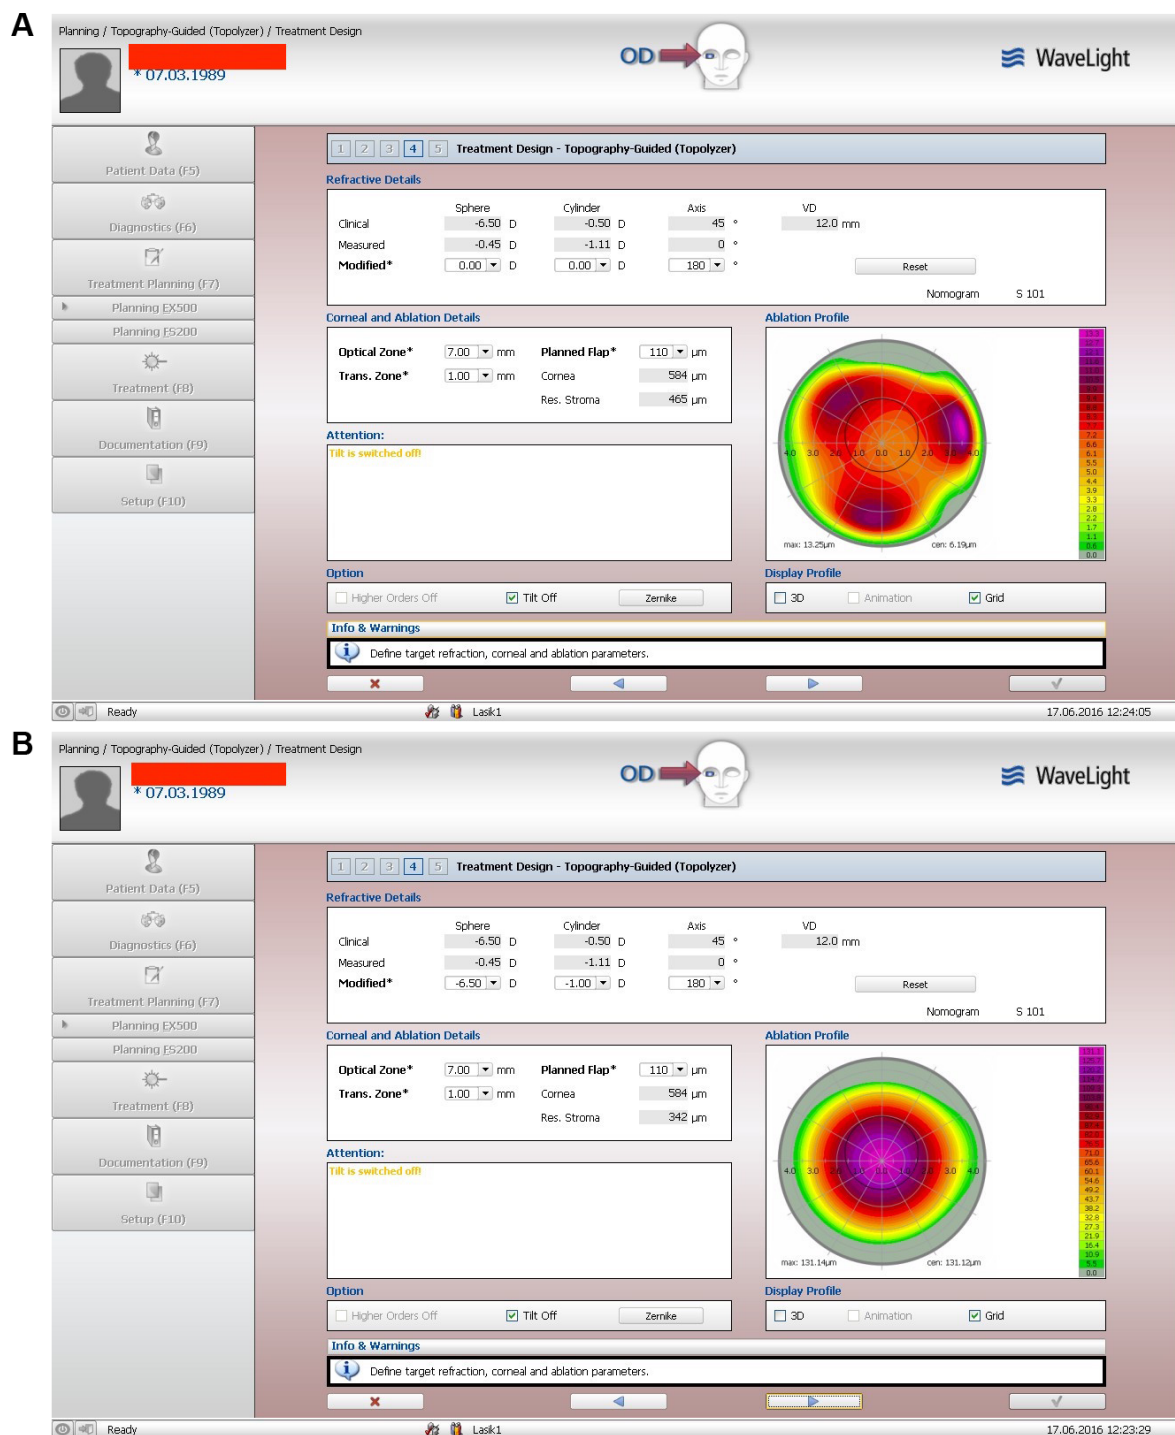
A

Planning / Topography-Guided (Topolyzer) / Treatment Design

* 07.03.1989

OD

WaveLight

Patient Data (F5)
Diagnostics (F6)
Treatment Planning (F7)
Planning EX500
Planning FS200
Treatment (F8)
Documentation (F9)
Setup (F10)

1 2 3 4 5 Treatment Design - Topography-Guided (Topolyzer)

Refractive Details

| | Sphere | | Cylinder | | Axis | | VD |
|---|---|---|---|---|---|---|---|
| Clinical | -6.50 | D | -0.50 | D | 45 | ° | 12.0 mm |
| Measured | -0.45 | D | -1.11 | D | 0 | ° | |
| Modified* | 0.00 | D | 0.00 | D | 180 | ° | |

Reset

Nomogram S 101

Corneal and Ablation Details

Optical Zone* 7.00 mm
Trans. Zone* 1.00 mm
Planned Flap* 110 µm
Cornea 584 µm
Res. Stroma 465 µm

Ablation Profile

4.0 3.0 2.0 1.0 0.0 1.0 2.0 3.0 4.0

max: 13.25µm cen: 6.19µm

7.2 6.6 6.1 5.5 5.0 4.4 3.9 3.3 2.8 2.2 1.7 1.1 0.6 0.0

Attention:
Tilt is switched off!

Option
Higher Orders Off Tilt Off Zernike

Display Profile
3D Animation Grid

Info & Warnings
Define target refraction, corneal and ablation parameters.

Ready Lasik1 17.06.2016 12:24:05

B

Planning / Topography-Guided (Topolyzer) / Treatment Design

* 07.03.1989

OD

WaveLight

Patient Data (F5)
Diagnostics (F6)
Treatment Planning (F7)
Planning EX500
Planning FS200
Treatment (F8)
Documentation (F9)
Setup (F10)

1 2 3 4 5 Treatment Design - Topography-Guided (Topolyzer)

Refractive Details

| | Sphere | | Cylinder | | Axis | | VD |
|---|---|---|---|---|---|---|---|
| Clinical | -6.50 | D | -0.50 | D | 45 | ° | 12.0 mm |
| Measured | -0.45 | D | -1.11 | D | 0 | ° | |
| Modified* | -6.50 | D | -1.00 | D | 180 | ° | |

Reset

Nomogram S 101

Corneal and Ablation Details

Optical Zone* 7.00 mm
Trans. Zone* 1.00 mm
Planned Flap* 110 µm
Cornea 584 µm
Res. Stroma 342 µm

Ablation Profile

4.0 3.0 2.0 1.0 0.0 1.0 2.0 3.0 4.0

max: 131.14µm cen: 131.12µm

71.0 65.6 60.1 54.6 49.2 43.7 38.2 32.8 27.3 21.9 16.4 10.9 5.5 0.0

Attention:
Tilt is switched off!

Option
Higher Orders Off Tilt Off Zernike

Display Profile
3D Animation Grid

Info & Warnings
Define target refraction, corneal and ablation parameters.

Ready Lasik1 17.06.2016 12:23:29